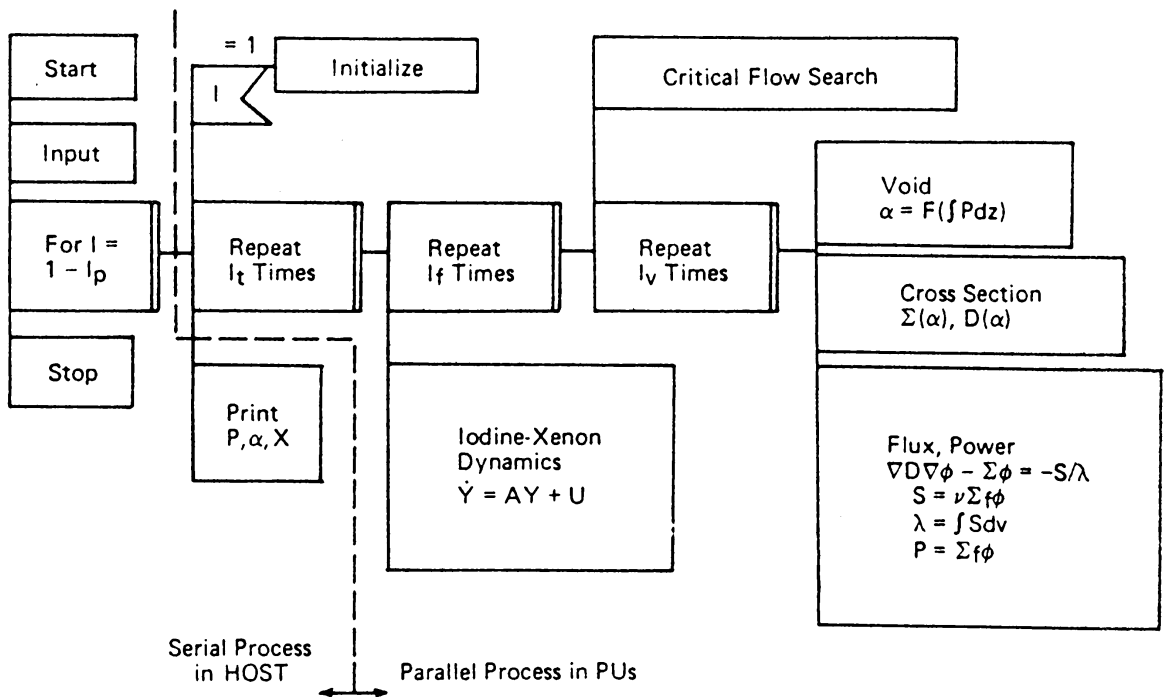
Start

Input

For I = $1 - I_p$

Stop

= 1

I

Initialize

Repeat $I_t$ Times

Print P, $\alpha$, X

Repeat $I_f$ Times

Iodine-Xenon Dynamics
$\dot{Y} = AY + U$

Critical Flow Search

Repeat $I_v$ Times

Void
$\alpha = F(\int Pdz)$

Cross Section
$\Sigma(\alpha)$, $D(\alpha)$

Flux, Power
$\nabla D \nabla \phi - \Sigma \phi = -S/\lambda$
$S = \nu \Sigma_f \phi$
$\lambda = \int Sdv$
$P = \Sigma_f \phi$

Serial Process in HOST

Parallel Process in PUs